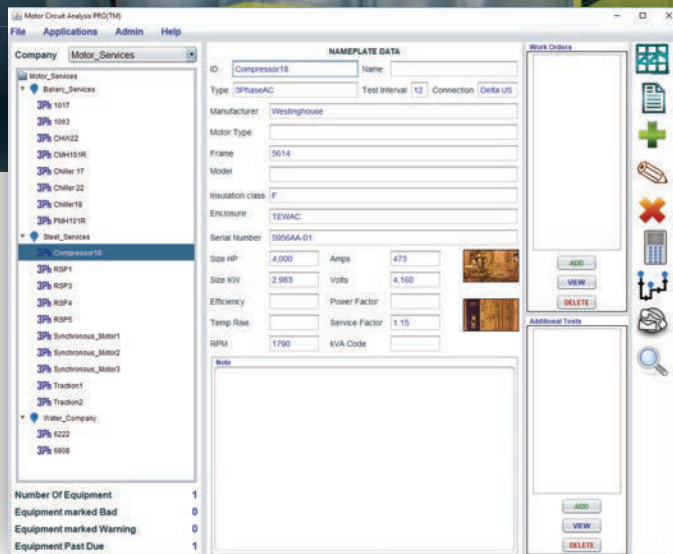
Motor Circuit Analysis PRO(TM)

File Applications Admin Help

Company Motor_Services

Motor_Services
Bakery_Services
3Ph 1017
3Ph 1063
3Ph CHH22
3Ph CMH101R
3Ph Chiller 17
3Ph Chiller 22
3Ph Chiller18
3Ph PMH101R
Steel_Services
Compressor18
3Ph RSP1
3Ph RSP3
3Ph RSP4
3Ph RSP5
3Ph Synchronous_Motor1
3Ph Synchronous_Motor2
3Ph Synchronous_Motor3
3Ph Traction1
3Ph Traction2
Water_Company
3Ph 6222
3Ph 6808

Number Of Equipment 1
Equipment marked Bad 0
Equipment marked Warning 0
Equipment Past Due 1

NAMEPLATE DATA

ID Compressor18 Name
Type 3PhaseAC Test Interval 12 Connection Delta US
Manufacturer Westinghouse
Motor Type
Frame 5614
Model
Insulation class F
Enclosure TEWAC
Serial Number 5956AA-01
Size HP 4,000 Amps 473
Size KW 2,983 Volts 4,160
Efficiency Power Factor
Temp Rise Service Factor 1.15
RPM 1790 kVA Code

Note

Work Orders
ADD
VIEW
DELETE

Additional Tests
ADD
VIEW
DELETE